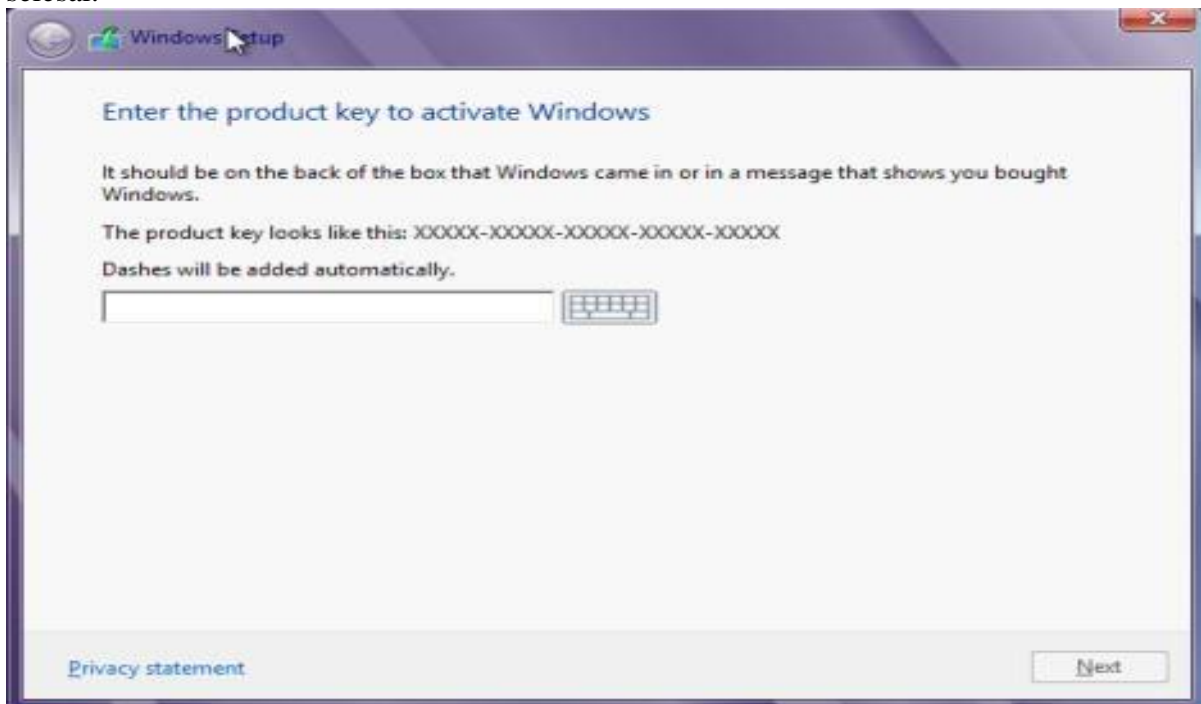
Windows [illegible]tup

Enter the product key to activate Windows

It should be on the back of the box that Windows came in or in a message that shows you bought Windows.

The product key looks like this: XXXXX-XXXXX-XXXXX-XXXXX-XXXXX

Dashes will be added automatically.

Privacy statement

Next